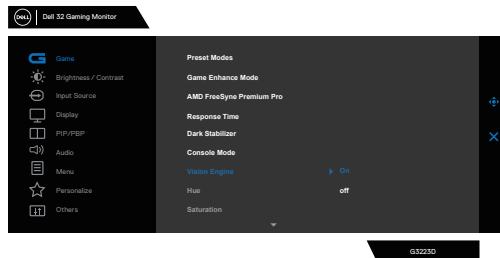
DELL Dell 32 Gaming Monitor

Game
Brightness / Contrast
Input Source
Display
PIP/PBP
Audio
Menu
Personalize
Others

Preset Modes
Game Enhance Mode
AMD FreeSync Premium Pro
Response Time
Dark Stabilizer
Console Mode
Vision Engine
Hue
Saturation

On
off

G3223D